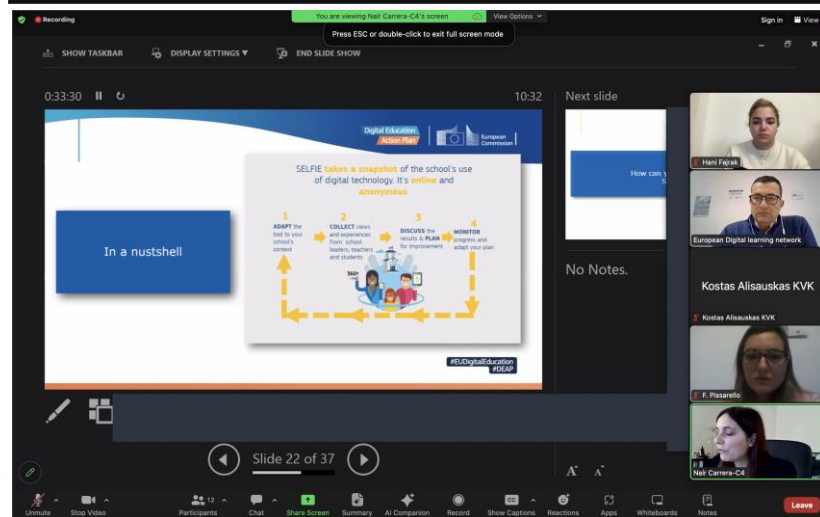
Recording

You are viewing Nair Carrera-C4's screen

View Options

Press ESC or double-click to exit full screen mode

Sign in

View

SHOW TASKBAR

DISPLAY SETTINGS

END SLIDE SHOW

0:33:30

10:32

Next slide

Digital Education Action Plan

European Commission

In a nustshell

SELFIE takes a snapshot of the school's use of digital technology. It's online and anonymous.

1 ADAPT the tool to your school's context

2 COLLECT views and experiences from school leaders, teachers and students

3 DISCUSS the results & PLAN for improvement

4 MONITOR progress and adapt your plan

#EUDigitalEducation #DEAP

How can y

No Notes.

Slide 22 of 37

Hani Fajrak

European Digital learning network

Kostas Alisauskas KVK

Kostas Alisauskas KVK

F. Pissarello

Nair Carrera-C4

Unmute

Stop Video

Participants 12

Chat

Share Screen

Summary

AI Companion

Record

Show Captions

Reactions

Apps

Whiteboards

Notes

Leave